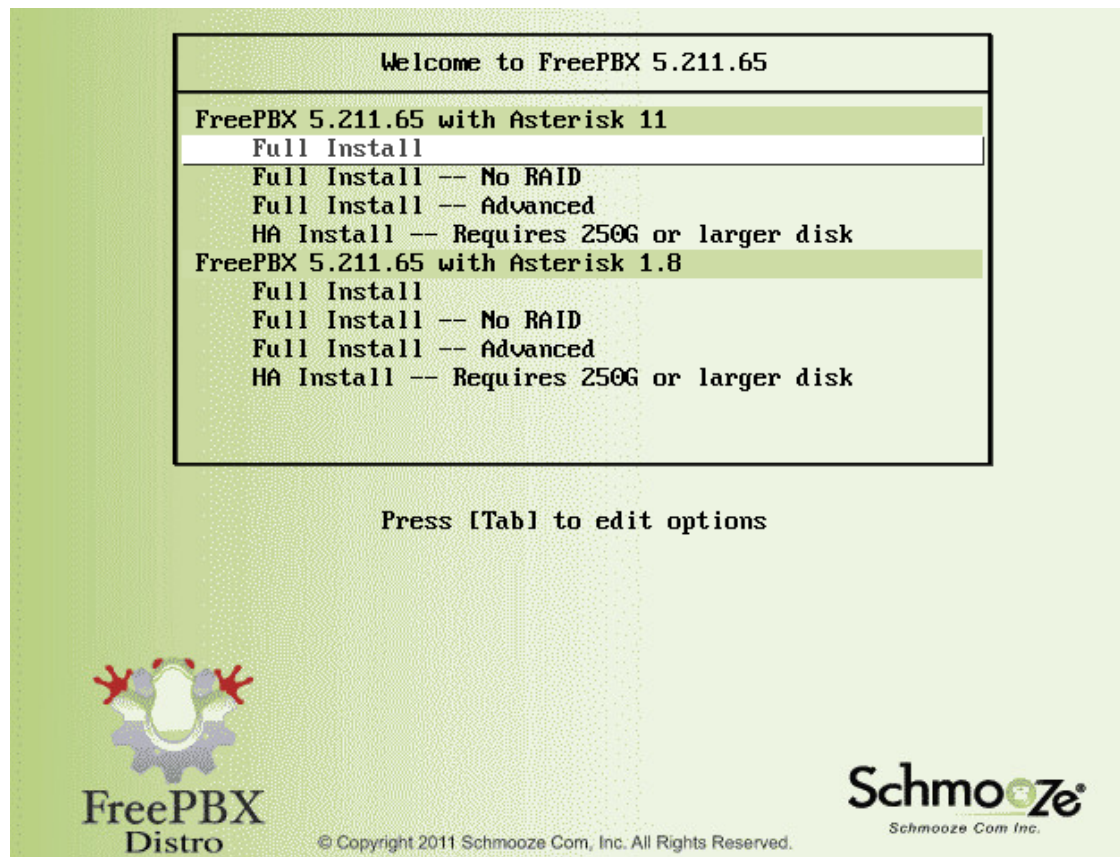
Welcome to FreePBX 5.211.65

FreePBX 5.211.65 with Asterisk 11
Full Install
Full Install -- No RAID
Full Install -- Advanced
HA Install -- Requires 250G or larger disk
FreePBX 5.211.65 with Asterisk 1.8
Full Install
Full Install -- No RAID
Full Install -- Advanced
HA Install -- Requires 250G or larger disk

Press [Tab] to edit options

FreePBX Distro

© Copyright 2011 Schmooze Com, Inc. All Rights Reserved.

Schmooze®
Schmooze Com Inc.